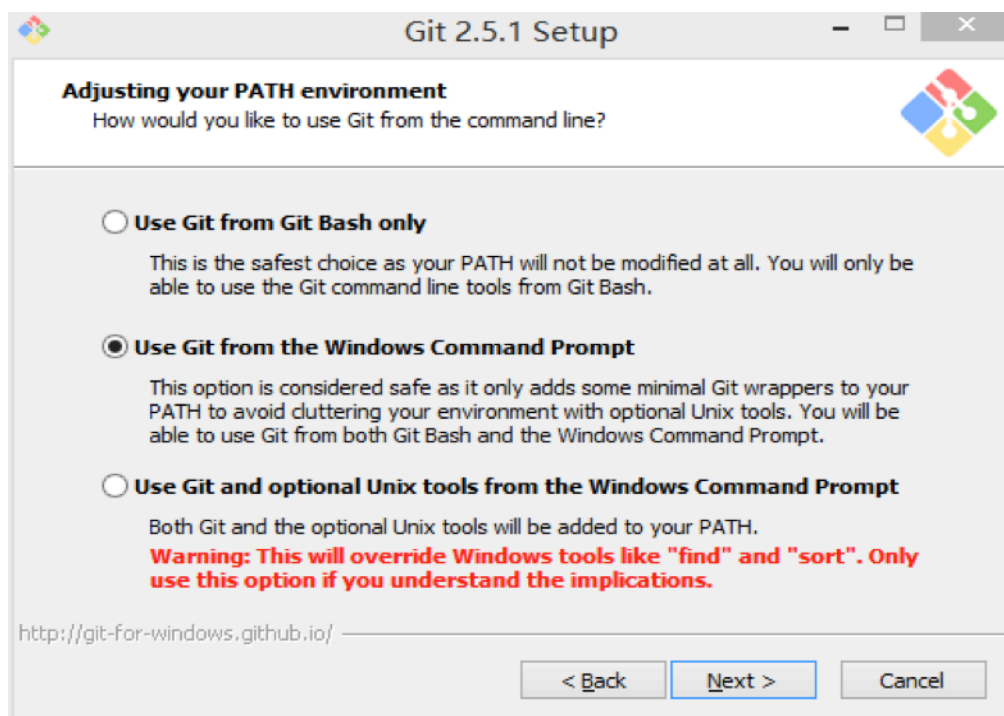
Git 2.5.1 Setup

Adjusting your PATH environment
How would you like to use Git from the command line?

Use Git from Git Bash only
This is the safest choice as your PATH will not be modified at all. You will only be able to use the Git command line tools from Git Bash.

Use Git from the Windows Command Prompt
This option is considered safe as it only adds some minimal Git wrappers to your PATH to avoid cluttering your environment with optional Unix tools. You will be able to use Git from both Git Bash and the Windows Command Prompt.

Use Git and optional Unix tools from the Windows Command Prompt
Both Git and the optional Unix tools will be added to your PATH.
Warning: This will override Windows tools like "find" and "sort". Only use this option if you understand the implications.

http://git-for-windows.github.io/

< Back
Next >
Cancel